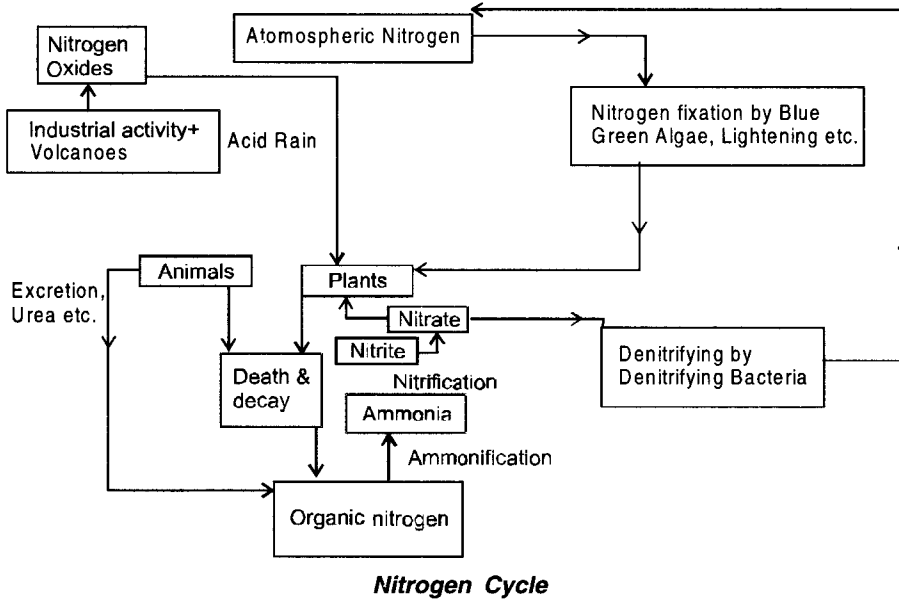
Nitrogen Oxides

Atomospheric Nitrogen

Nitrogen fixation by Blue Green Algae, Lightening etc.

Industrial activity+ Volcanoes

Acid Rain

Animals

Excretion, Urea etc.

Plants

Nitrate

Nitrite

Denitrifying by Denitrifying Bacteria

Death & decay

Nitrification

Ammonia

Ammonification

Organic nitrogen

Nitrogen Cycle